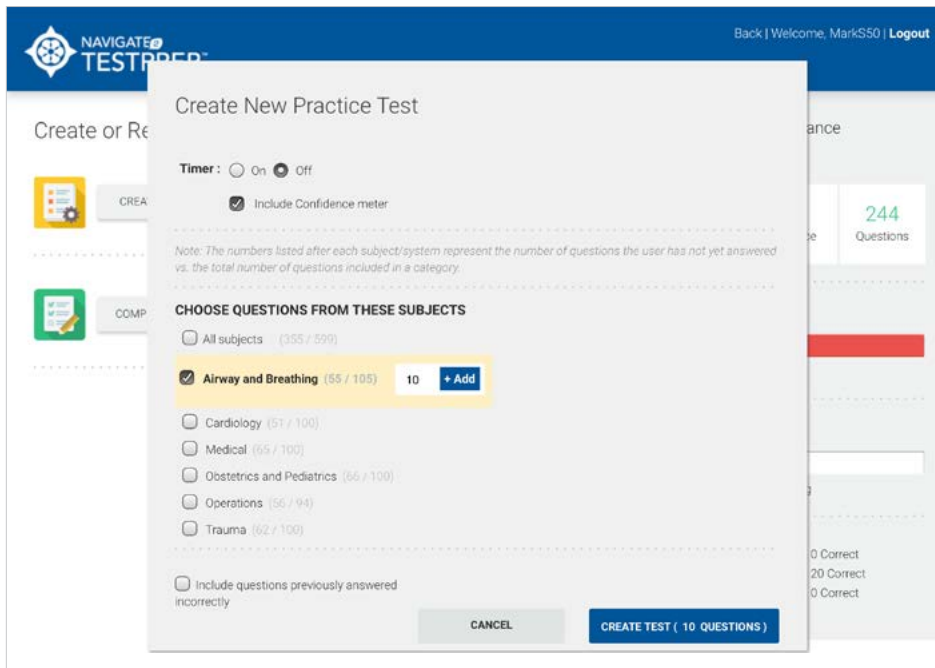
NAVIGATE TESTP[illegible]

Back | Welcome, MarkS50 | Logout

Create or Re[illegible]

CREA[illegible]

COMP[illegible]

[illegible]ance

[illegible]e

244 Questions

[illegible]

0 Correct
20 Correct
0 Correct

Create New Practice Test

Timer : On Off

Include Confidence meter

Note: The numbers listed after each subject/system represent the number of questions the user has not yet answered vs. the total number of questions included in a category.

CHOOSE QUESTIONS FROM THESE SUBJECTS

All subjects (355 / 599)

Airway and Breathing (55 / 105) 10 + Add

Cardiology (51 / 100)

Medical (65 / 100)

Obstetrics and Pediatrics (66 / 100)

Operations (56 / 94)

Trauma (62 / 100)

Include questions previously answered incorrectly

CANCEL

CREATE TEST ( 10 QUESTIONS )